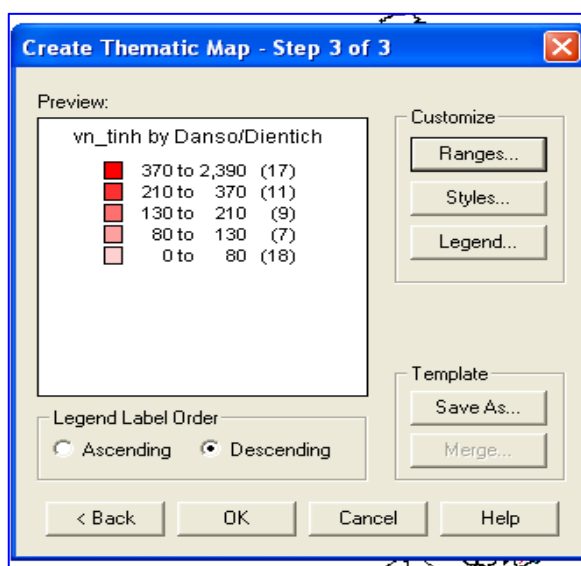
Create Thematic Map - Step 3 of 3

Preview:

vn_tinh by Danso/Dientich

370 to 2,390 (17)
210 to 370 (11)
130 to 210 (9)
80 to 130 (7)
0 to 80 (18)

Customize

Ranges...

Styles...

Legend...

Template

Save As...

Merge...

Legend Label Order

Ascending

Descending

< Back

OK

Cancel

Help